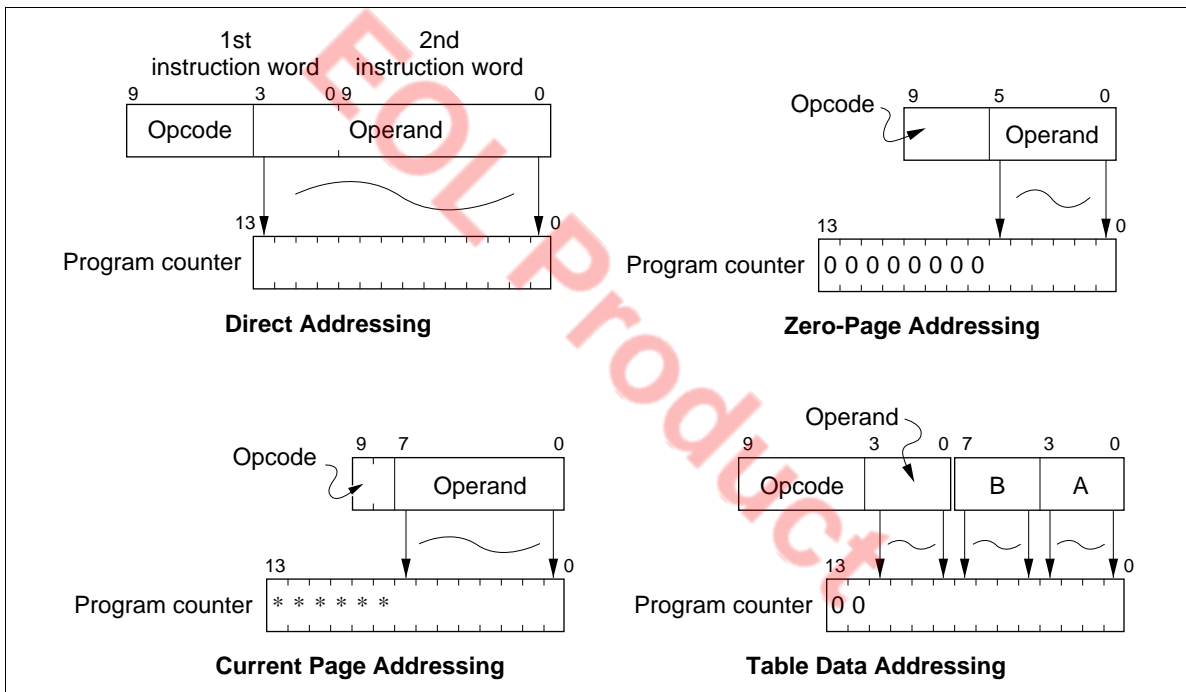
1st instruction word

2nd instruction word

9 3 0 9 0

Opcode Operand

13 0

Program counter

Direct Addressing

Opcode 9 5 0

Operand

13 0

Program counter 0 0 0 0 0 0 0 0

Zero-Page Addressing

EOL Product

Opcode 9 7 0

Operand

13 0

Program counter * * * * * *

Current Page Addressing

Operand

9 3 0 7 3 0

Opcode B A

13 0

Program counter 0 0

Table Data Addressing